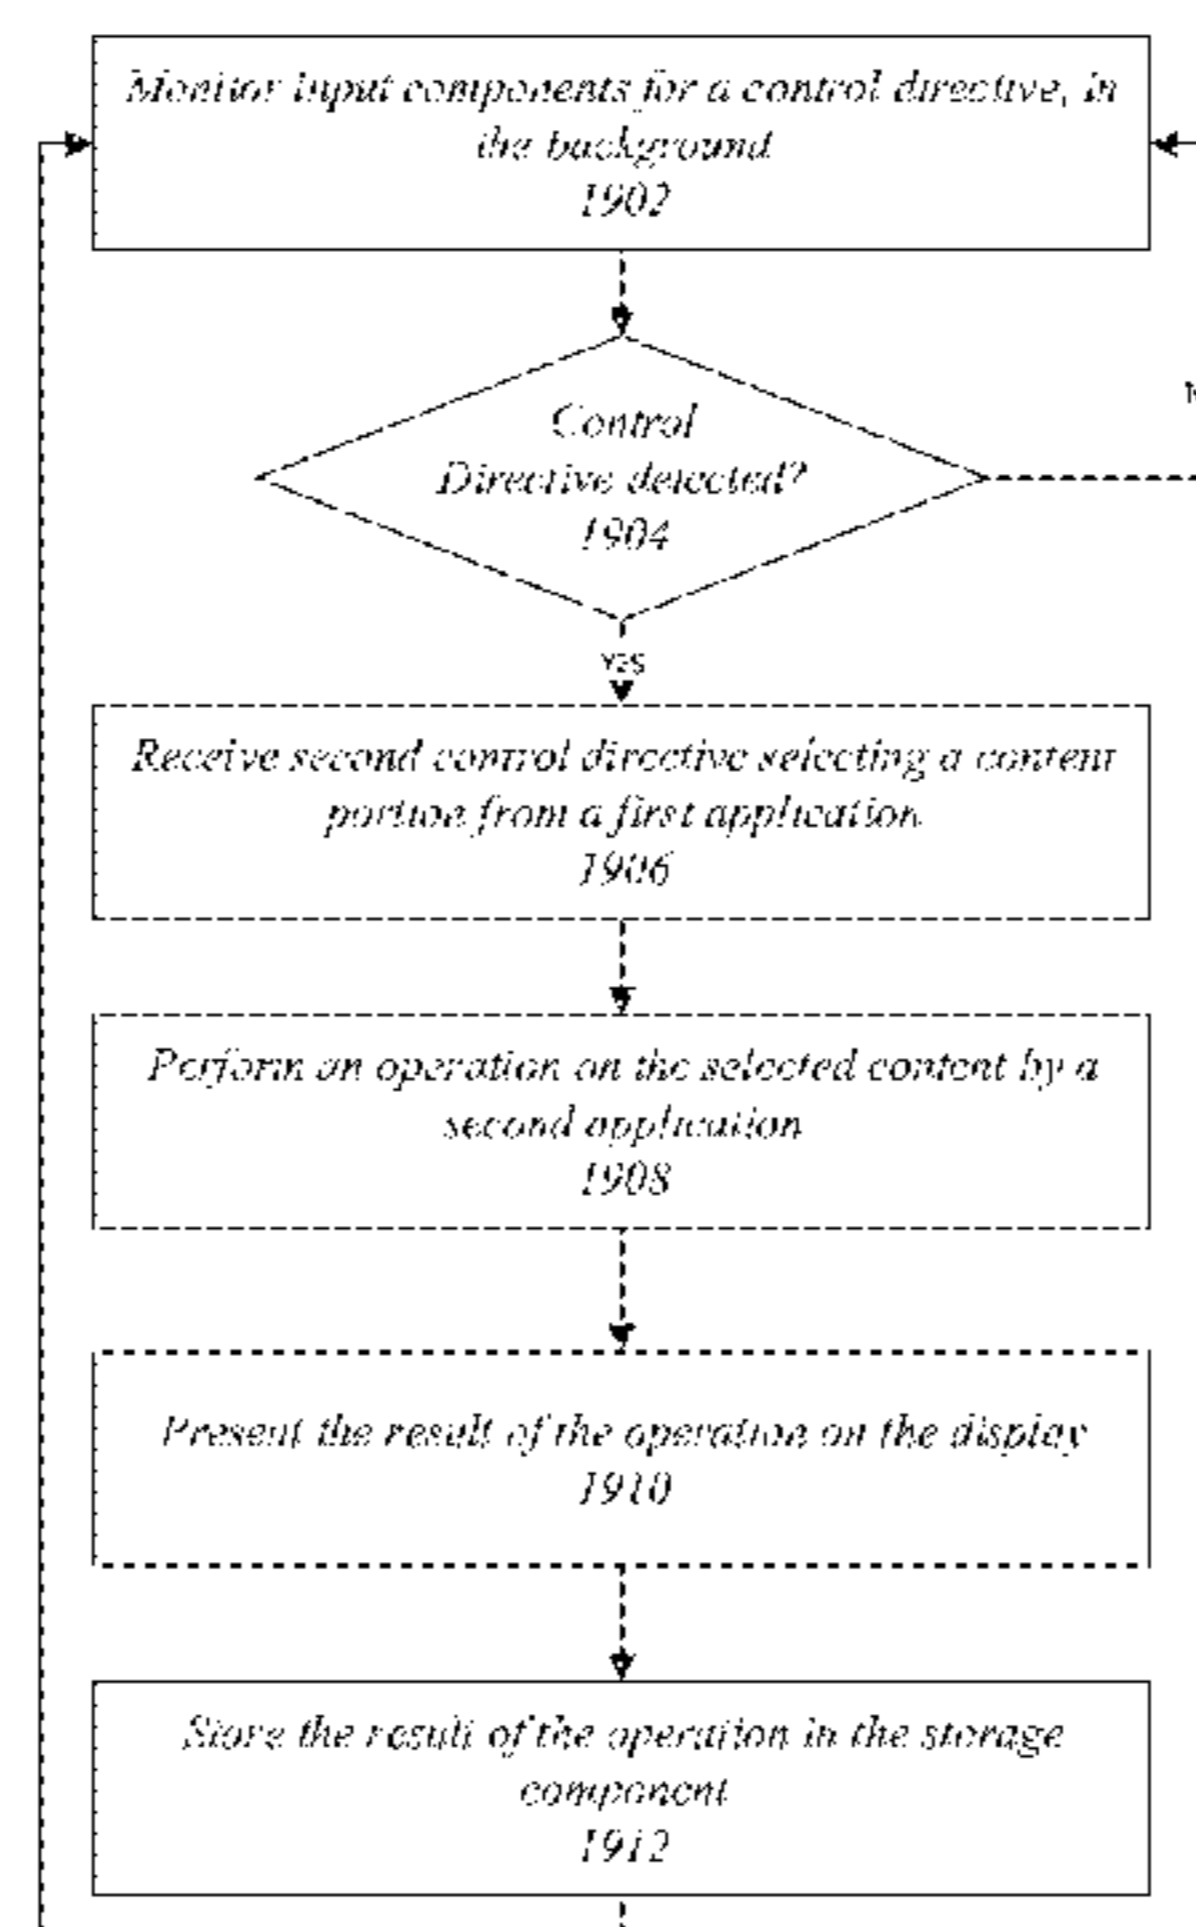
Monitor input components for a control directive, in the background
1902

Control Directive detected?
1904

N

YES

Receive second control directive selecting a content portion from a first application
1906

Perform an operation on the selected content by a second application
1908

Present the result of the operation on the display
1910

Store the result of the operation in the storage component
1912